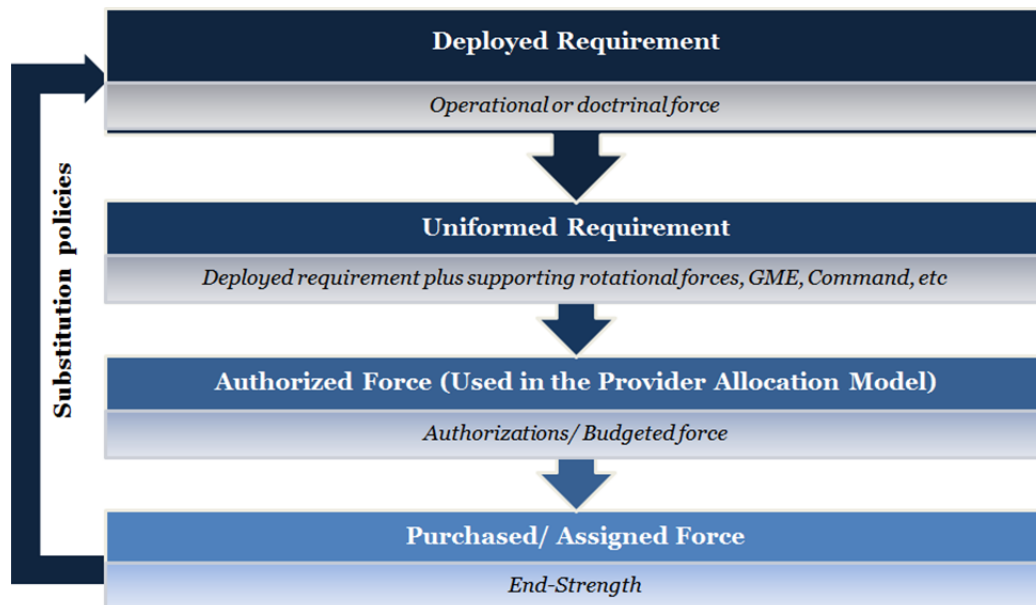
Substitution policies

Deployed Requirement

Operational or doctrinal force

Uniformed Requirement

Deployed requirement plus supporting rotational forces, GME, Command, etc

Authorized Force (Used in the Provider Allocation Model)

Authorizations/ Budgeted force

Purchased/ Assigned Force

End-Strength